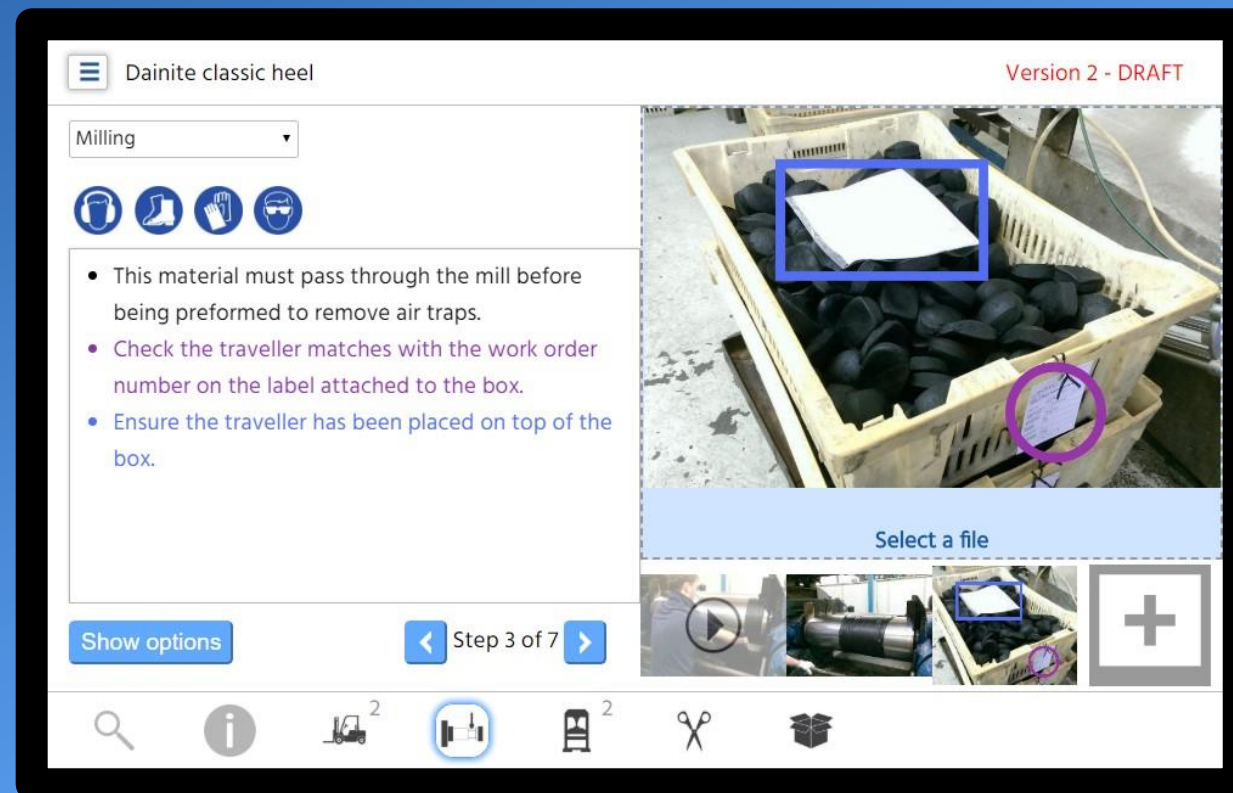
Dainite classic heel

Version 2 - DRAFT

Milling

- This material must pass through the mill before being preformed to remove air traps.
- Check the traveller matches with the work order number on the label attached to the box.
- Ensure the traveller has been placed on top of the box.

Select a file

Show options

Step 3 of 7

2

2